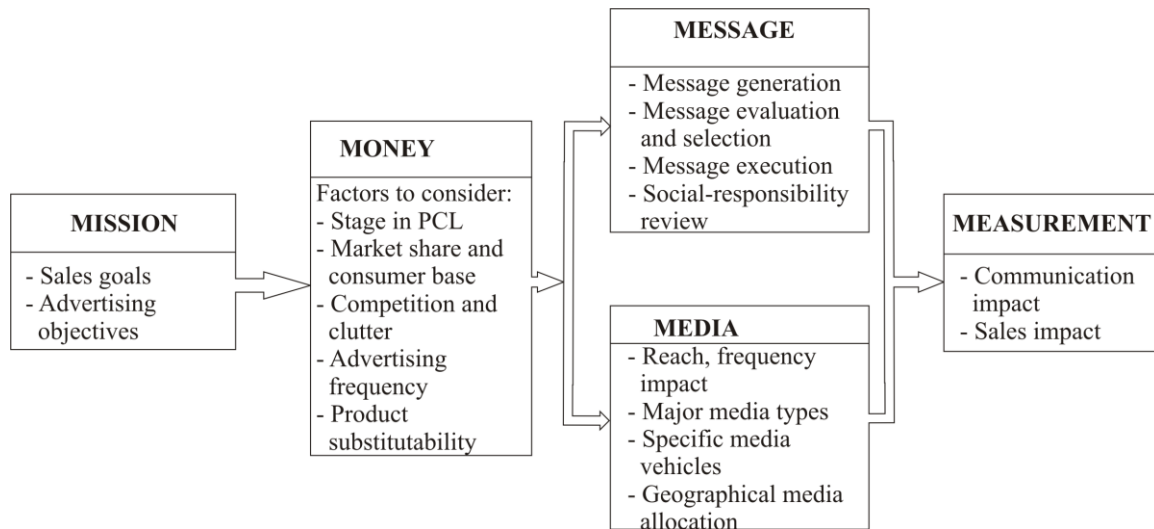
MISSION

- Sales goals
- Advertising objectives

MONEY

Factors to consider:
- Stage in PCL
- Market share and consumer base
- Competition and clutter
- Advertising frequency
- Product substitutability

MESSAGE

- Message generation
- Message evaluation and selection
- Message execution
- Social-responsibility review

MEDIA

- Reach, frequency impact
- Major media types
- Specific media vehicles
- Geographical media allocation

MEASUREMENT

- Communication impact
- Sales impact